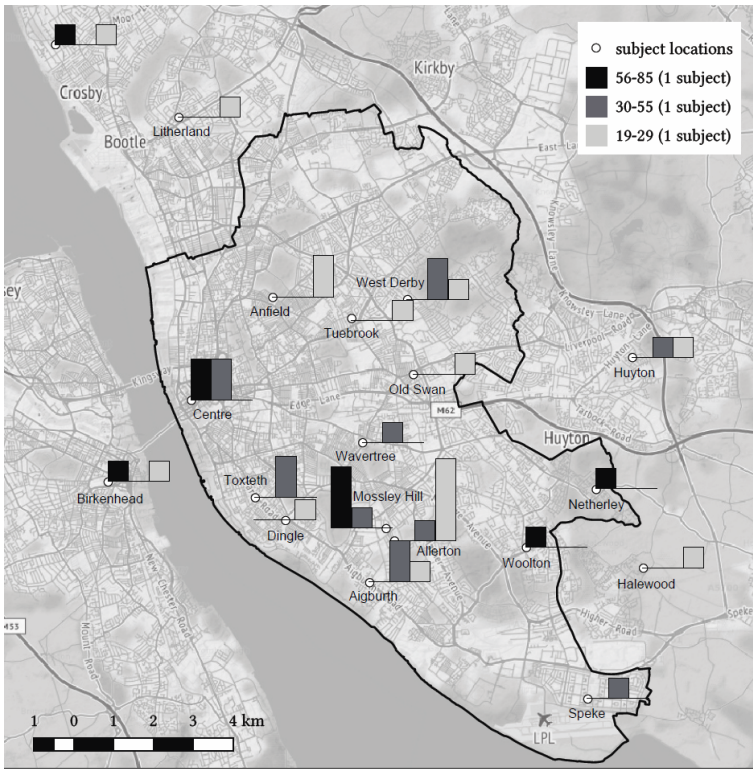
subject locations
56-85 (1 subject)
30-55 (1 subject)
19-29 (1 subject)

Kirkby
Crosby
Litherland
Bootle
Moor
East Lane
sey
Anfield
West Derby
Tuebrook
Knowsley Lane
Liverpool Lane
Huyton Lane
Huyton
Kings way
Centre
Edge Lane
Old Swan
M62
Huyton
Tarbock Road
Wavertree
Birkenhead
Toxteth
Mossley Hill
Netherley
Dingle
Allerton
Woolton
Aigburth
Halewood
Higher Road
New Chester Road
Mount Road
M53
Speke
LPL
1 0 1 2 3 4 km